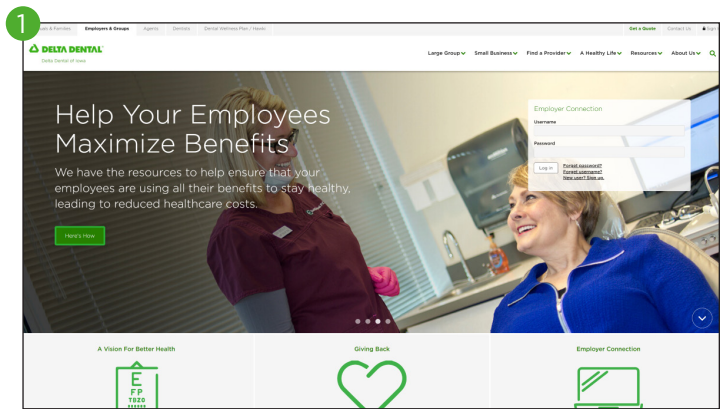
1

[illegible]als & Families Employees & Groups Agents Dentists Dental Wellness Plan / Hawki

Get a Quote Contact Us Sign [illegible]

DELTA DENTAL

Delta Dental of Iowa

Large Group Small Business Find a Provider A Healthy Life Resources About Us

Help Your Employees Maximize Benefits

We have the resources to help ensure that your employees are using all their benefits to stay healthy, leading to reduced healthcare costs.

Here's How

Employer Connection

Username

Password

Log in

Forgot password?
Forgot username?
New user? Sign up.

A Vision For Better Health

E
FP
TOZ

Giving Back

Employer Connection